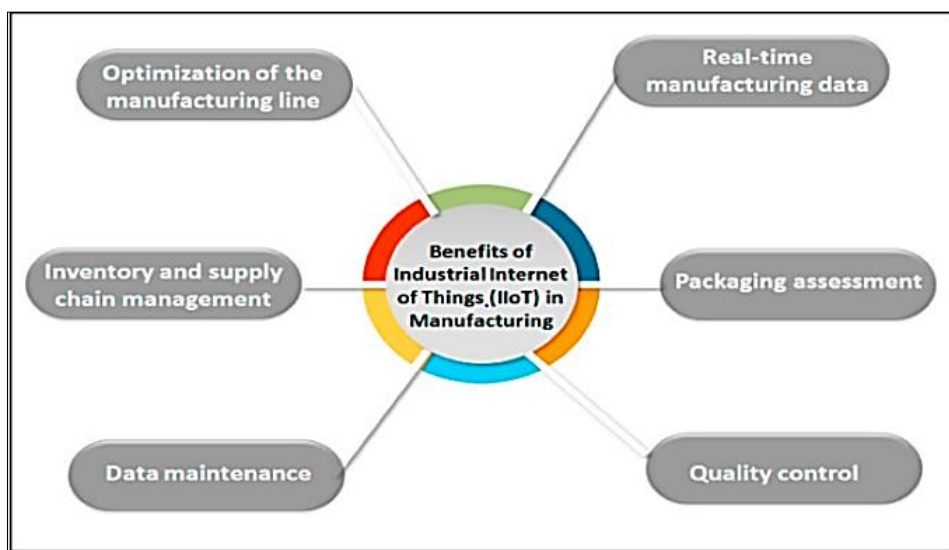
Optimization of the manufacturing line

Real-time manufacturing data

Benefits of Industrial Internet of Things (IIoT) in Manufacturing

Inventory and supply chain management

Packaging assessment

Data maintenance

Quality control